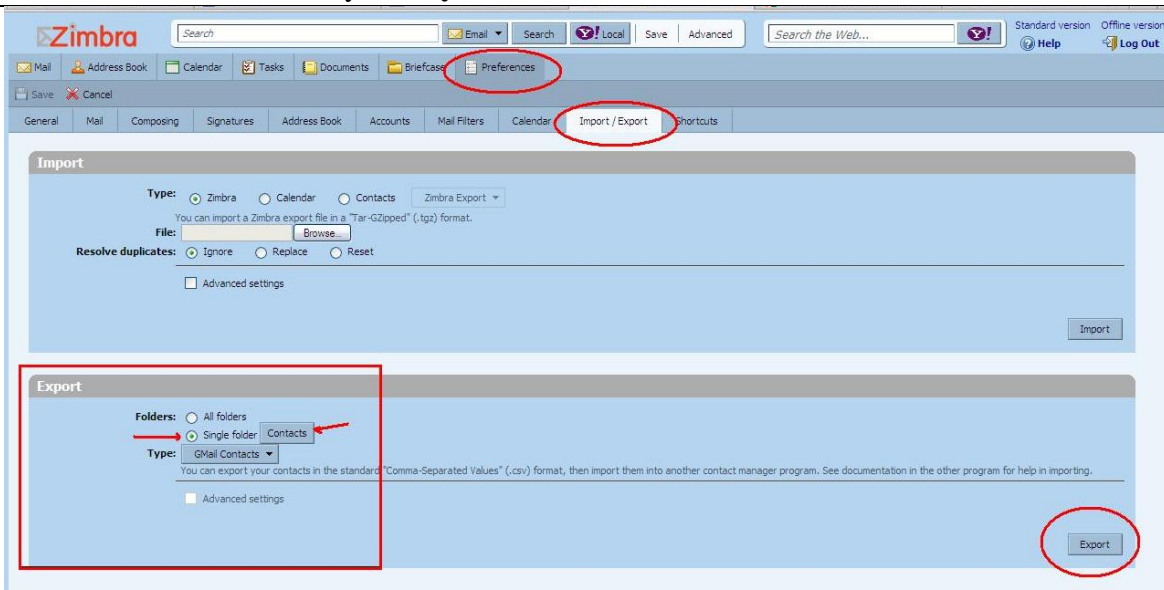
Zimbra

Search | Email | Search | Local | Save | Advanced | Search the Web... | Standard version | Offline version | Help | Log Out

Mail | Address Book | Calendar | Tasks | Documents | Briefcase | Preferences

Save | Cancel

General | Mail | Composing | Signatures | Address Book | Accounts | Mail Filters | Calendar | Import / Export | Shortcuts

Import

Type: Zimbra | Calendar | Contacts | Zimbra Export

You can import a Zimbra export file in a "Tar-GZipped" (.tgz) format.

File: Browse...

Resolve duplicates: Ignore | Replace | Reset

Advanced settings

Import

Export

Folders: All folders

Single folder Contacts

Type: GMail Contacts

You can export your contacts in the standard "Comma-Separated Values" (.csv) format, then import them into another contact manager program. See documentation in the other program for help in importing.

Advanced settings

Export